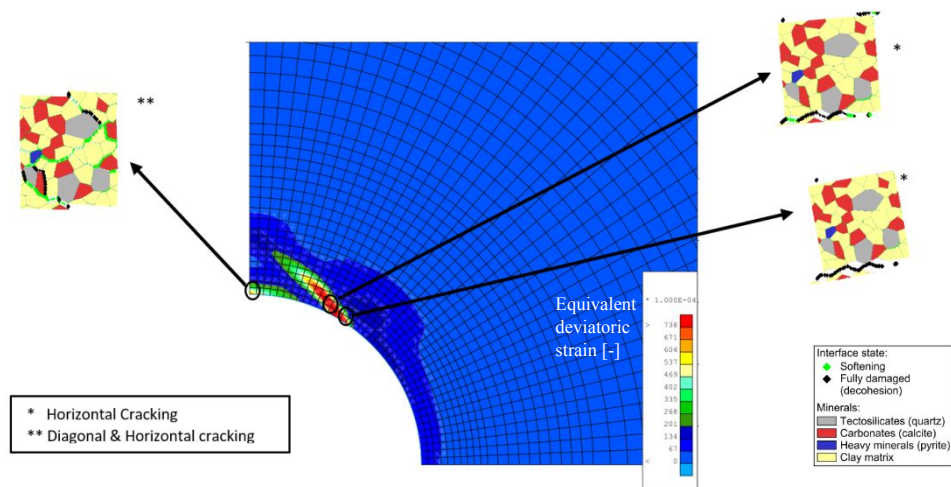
**

*

*

Equivalent deviatoric strain [-]

* 1.000E-04

> 738
671
604
537
469
402
335
268
201
134
67
< 0

* Horizontal Cracking
** Diagonal & Horizontal cracking

Interface state:
Softening
Fully damaged (decohesion)

Minerals:
Tectosilicates (quartz)
Carbonates (calcite)
Heavy minerals (pyrite)
Clay matrix